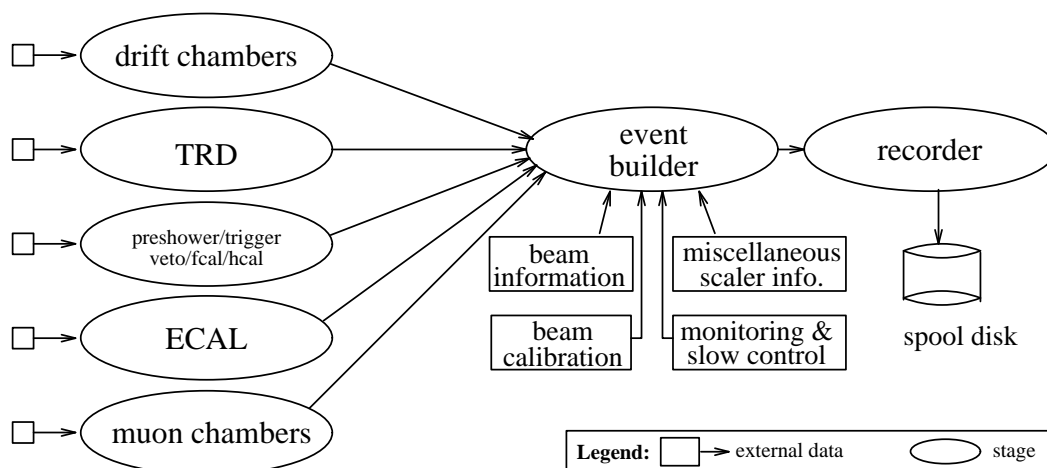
drift chambers

TRD

preshower/trigger
veto/fcal/hcal

ECAL

muon chambers

event
builder

recorder

beam
information

miscellaneous
scaler info.

beam
calibration

monitoring &
slow control

spool disk

Legend: external data stage